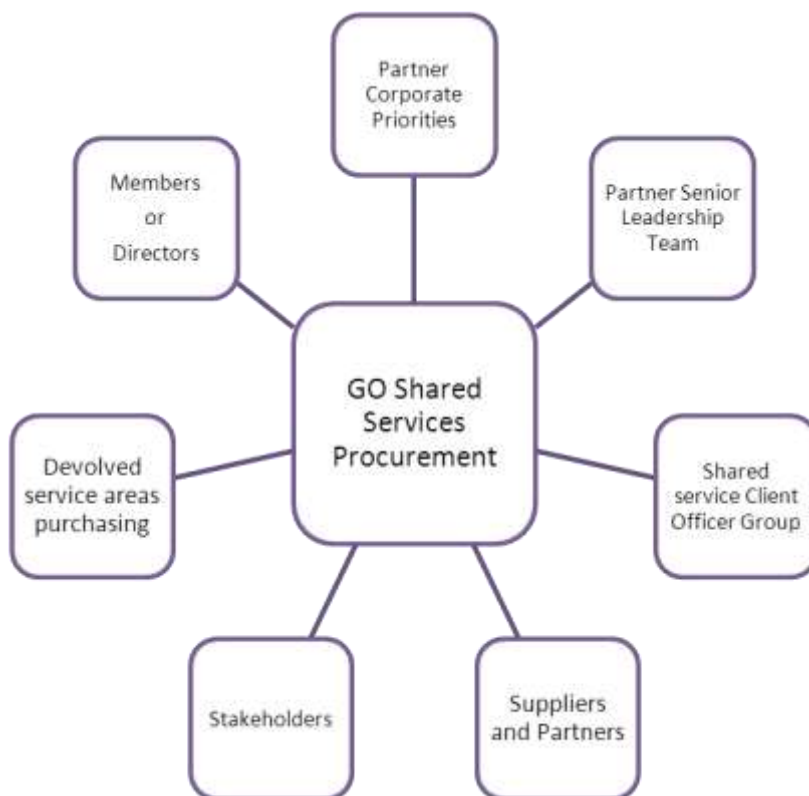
Partner Corporate Priorities

Members or Directors

Partner Senior Leadership Team

GO Shared Services Procurement

Devolved service areas purchasing

Shared service Client Officer Group

Stakeholders

Suppliers and Partners